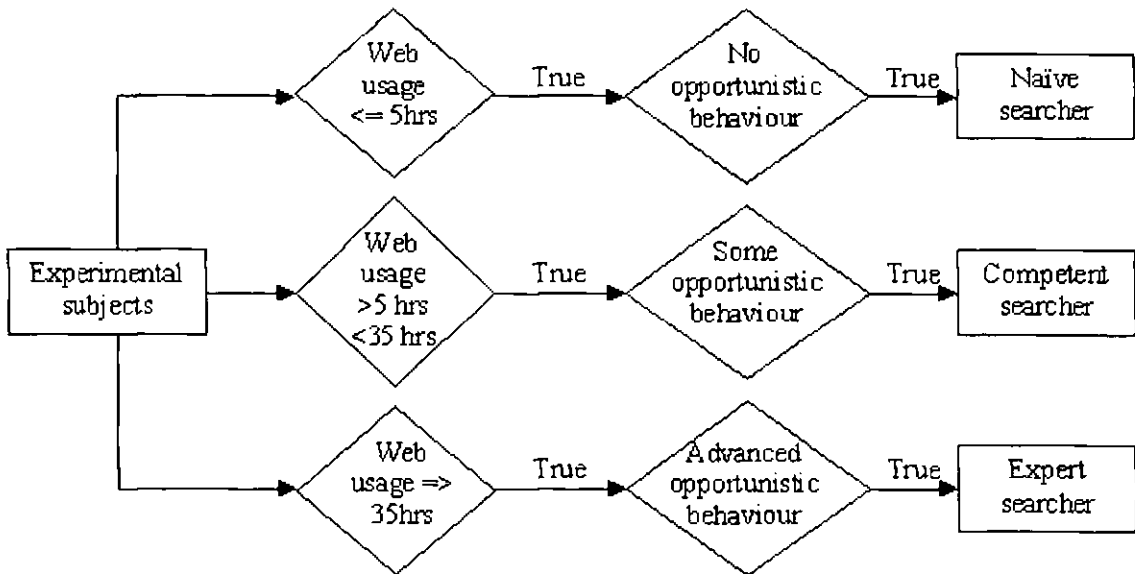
Experimental subjects

Web usage <= 5hrs

True

No opportunistic behaviour

True

Naïve searcher

Web usage >5 hrs <35 hrs

True

Some opportunistic behaviour

True

Competent searcher

Web usage => 35hrs

True

Advanced opportunistic behaviour

True

Expert searcher